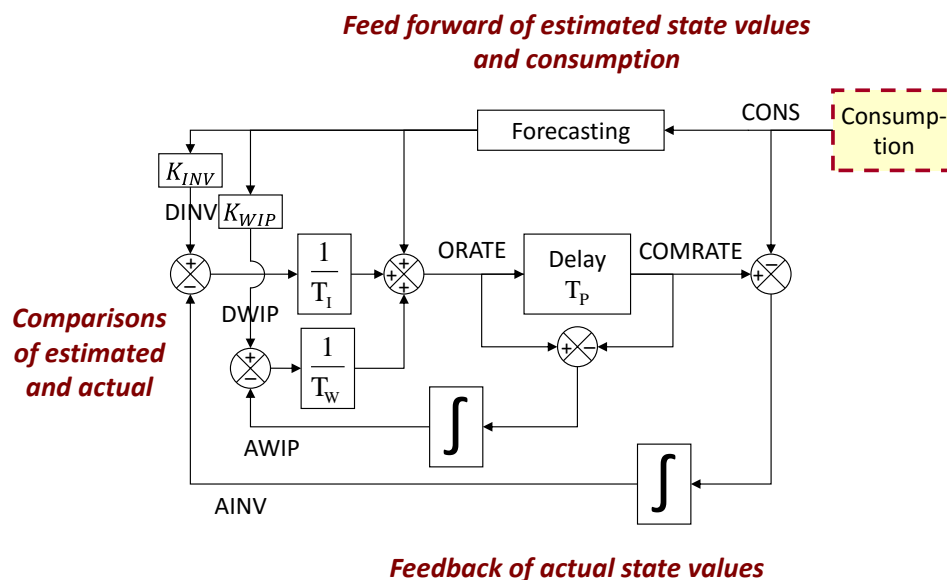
Feed forward of estimated state values and consumption

Forecasting

CONS

Consumption

$K_{INV}$

DINV

$K_{WIP}$

+

−

$\frac{1}{T_I}$

+

+

+

ORATE

Delay $T_P$

COMRATE

−

+

Comparisons of estimated and actual

DWIP

+

−

$\frac{1}{T_W}$

+

−

$\int$

AWIP

$\int$

AINV

Feedback of actual state values